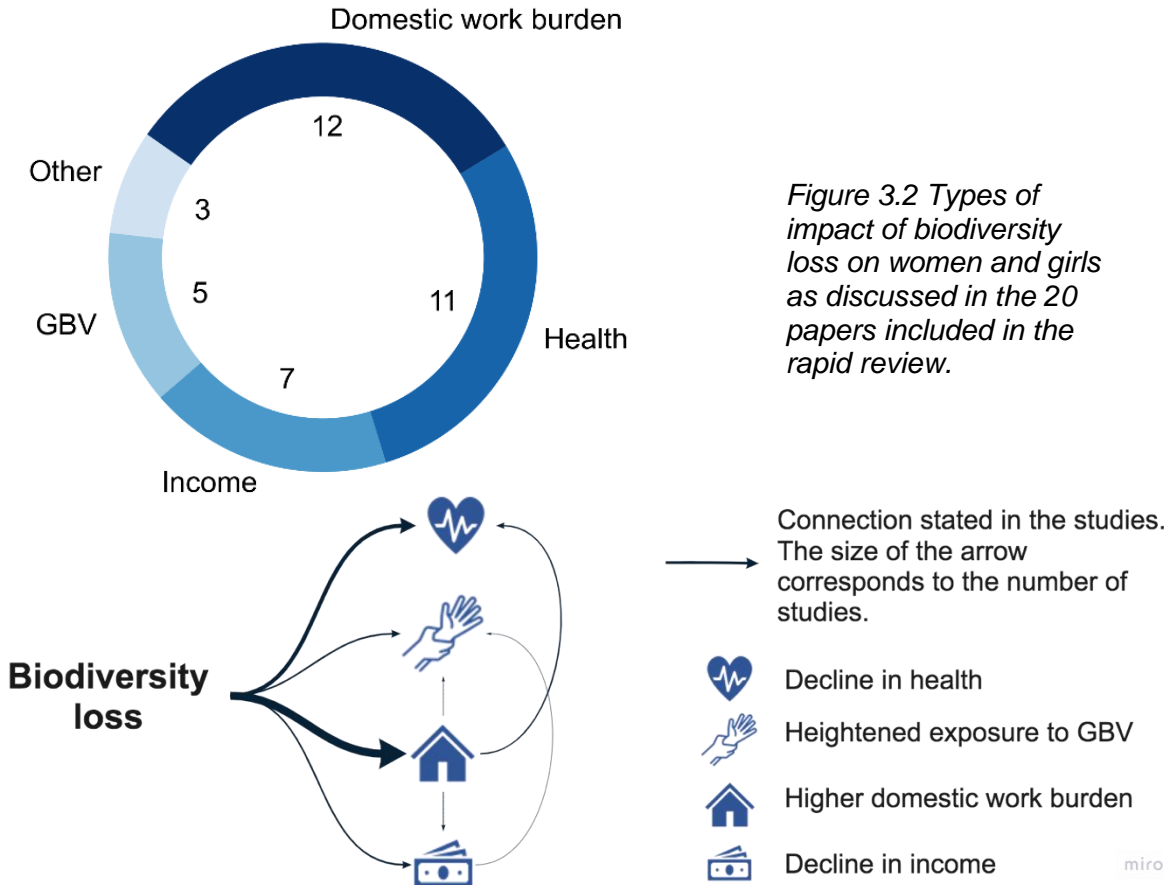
Domestic work burden

12

Other

3

GBV

5

11

Health

7

Income

Figure 3.2 Types of impact of biodiversity loss on women and girls as discussed in the 20 papers included in the rapid review.

Biodiversity loss

Connection stated in the studies. The size of the arrow corresponds to the number of studies.

Decline in health

Heightened exposure to GBV

Higher domestic work burden

Decline in income

miro